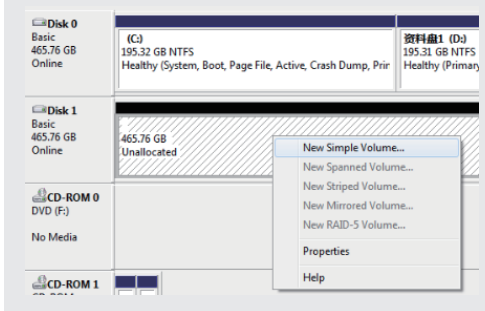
Disk 0
Basic
465.76 GB
Online

(C:)
195.32 GB NTFS
Healthy (System, Boot, Page File, Active, Crash Dump, Prir

资料盘1 (D:)
195.31 GB NTFS
Healthy (Primary

Disk 1
Basic
465.76 GB
Online

465.76 GB
Unallocated

New Simple Volume...
New Spanned Volume...
New Striped Volume...
New Mirrored Volume...
New RAID-5 Volume...
Properties
Help

CD-ROM 0
DVD (F:)

No Media

CD-ROM 1
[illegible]